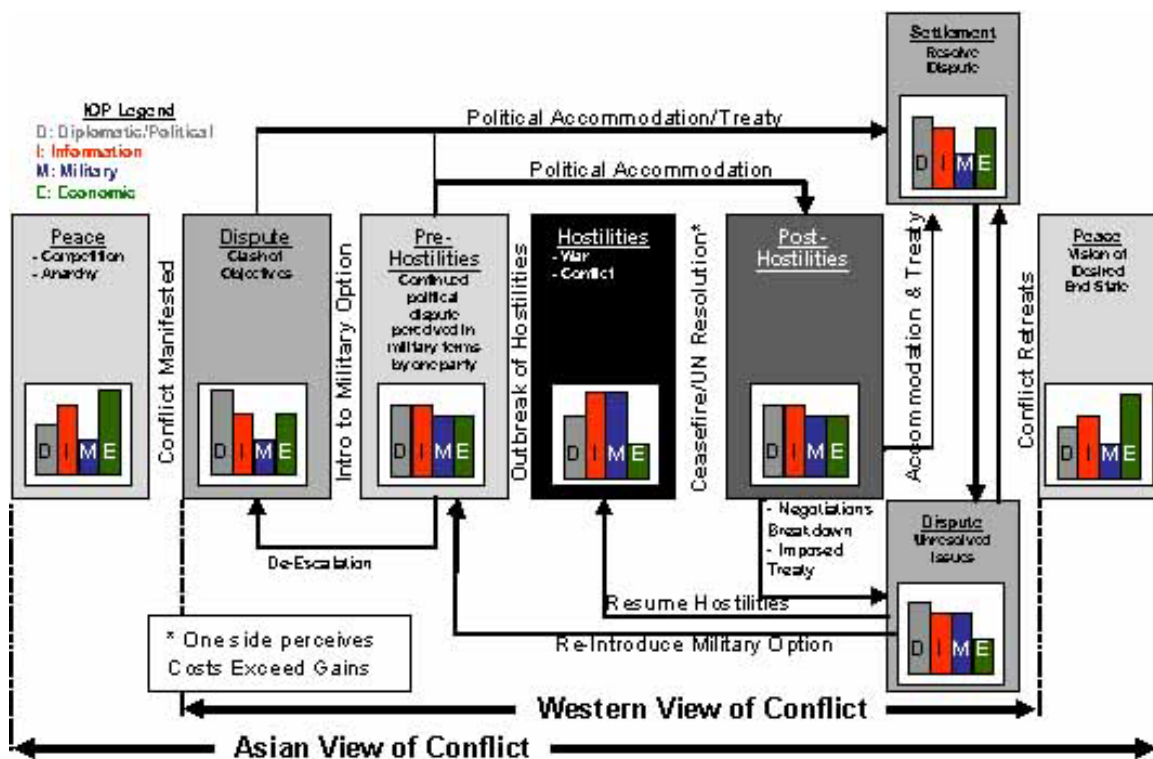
IOP Legend
D: Diplomatic/Political
I: Information
M: Military
E: Economic

Political Accommodation/Treaty

Political Accommodation

Settlement
Resolve Dispute

D I M E

Peace
- Competition
- Anarchy

D I M E

Conflict Manifested

Dispute
Clash of Objectives

D I M E

Intro to Military Option

Pre-Hostilities
Continued political dispute perceived in military terms by one party

D I M E

Outbreak of Hostilities

Hostilities
- War
- Conflict

D I M E

Ceasefire/UN Resolution*

Post-Hostilities

D I M E

Accommodation & Treaty

Conflict Retreats

Peace
Vision of Desired End State

D I M E

- Negotiations Break down
- Imposed Treaty

Dispute
Unresolved Issues

D I M E

De-Escalation

Resume Hostilities

Re-Introduce Military Option

* One side perceives Costs Exceed Gains

Western View of Conflict

Asian View of Conflict